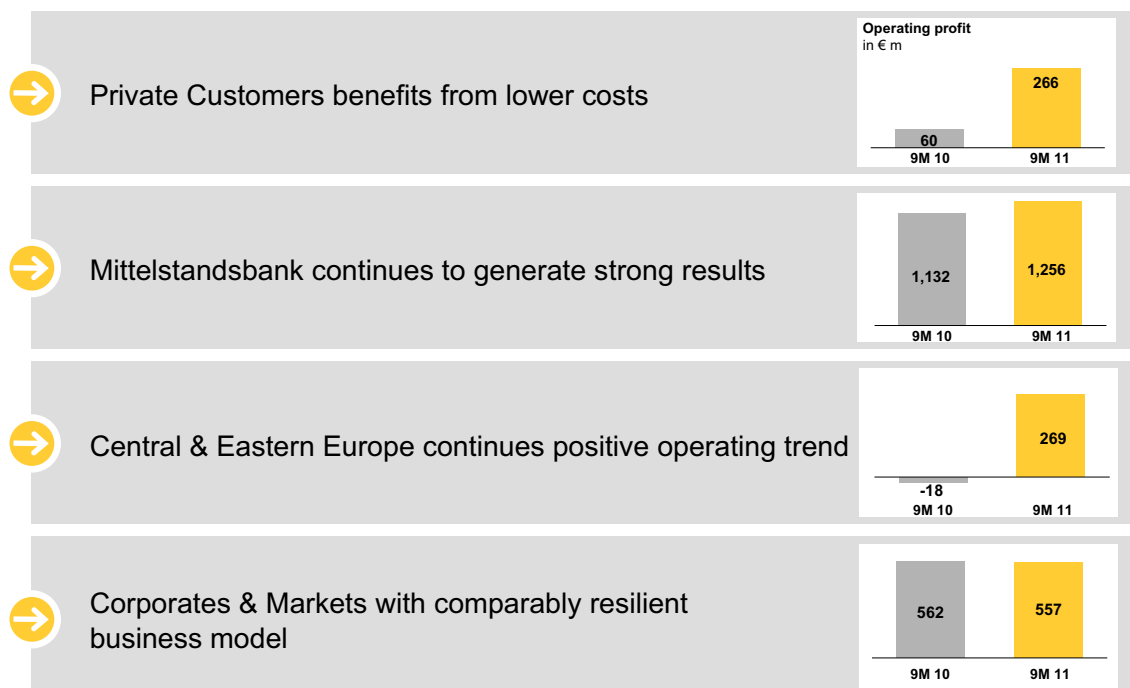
Private Customers benefits from lower costs

Operating profit
in € m

| 9M 10 | 9M 11 |
|---|---|
| 60 | 266 |

Mittelstandsbank continues to generate strong results

| 9M 10 | 9M 11 |
|---|---|
| 1,132 | 1,256 |

Central & Eastern Europe continues positive operating trend

| 9M 10 | 9M 11 |
|---|---|
| -18 | 269 |

Corporates & Markets with comparably resilient business model

| 9M 10 | 9M 11 |
|---|---|
| 562 | 557 |